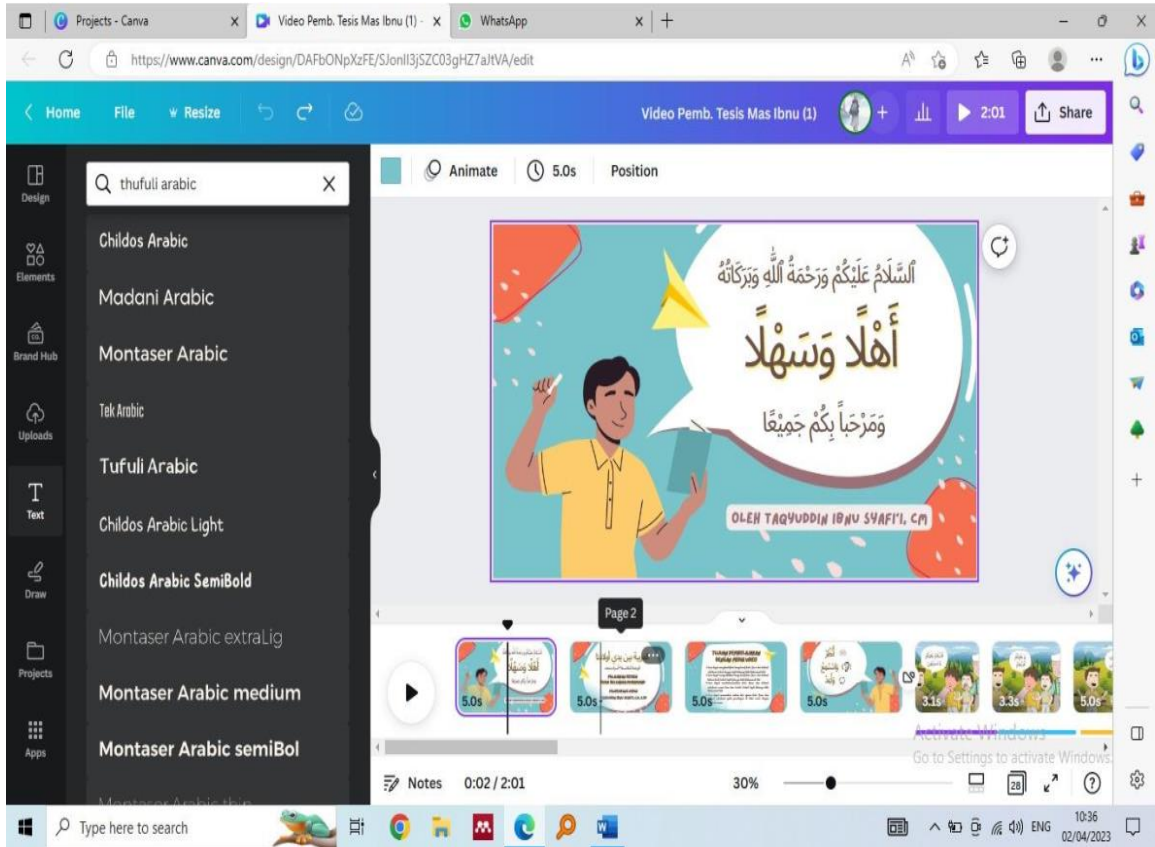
Projects - Canva
Video Pemb. Tesis Mas Ibnu (1) -
WhatsApp
https://www.canva.com/design/DAFbONpXzFE/SJonII3jSZC03gHZ7aJtVA/edit

Home File Resize
Video Pemb. Tesis Mas Ibnu (1)
2:01
Share

Design
Elements
Brand Hub
Uploads
Text
Draw
Projects
Apps

thufuli arabic

Childos Arabic
Madani Arabic
Montaser Arabic
Tek Arabic
Tufuli Arabic
Childos Arabic Light
Childos Arabic SemiBold
Montaser Arabic extraLig
Montaser Arabic medium
Montaser Arabic semiBol
Montaser Arabic thin

Animate 5.0s Position

اَلسَّلَامُ عَلَيْكُمْ وَرَحْمَةُ اللهِ وَبَرَكَاتُهُ
أَهْلًا وَسَهْلًا
وَمَرْحَبًا بِكُمْ جَمِيْعًا
OLEH TAQYUDDIN IBNU SYAFI'I, CM

Page 2
5.0s 5.0s 5.0s 5.0s 3.1s 3.3s 5.0s

Activate Windows
Go to Settings to activate Windows.

Notes 0:02 / 2:01 30%

Type here to search
ENG 10:36 02/04/2023